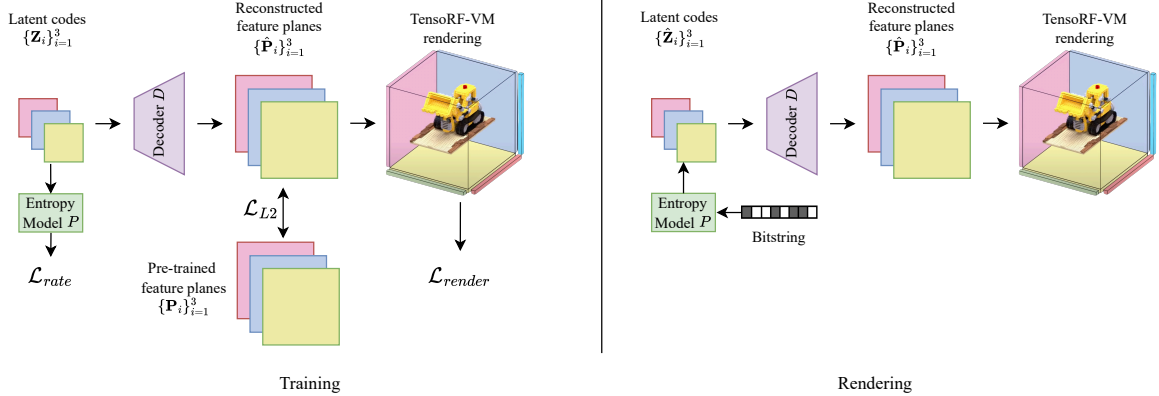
Latent codes $\{\mathbf{Z}_i\}_{i=1}^3$

Decoder $D$

Reconstructed feature planes $\{\hat{\mathbf{P}}_i\}_{i=1}^3$

TensoRF-VM rendering

Entropy Model $P$

$\mathcal{L}_{rate}$

$\mathcal{L}_{L2}$

Pre-trained feature planes $\{\mathbf{P}_i\}_{i=1}^3$

$\mathcal{L}_{render}$

Training

Latent codes $\{\hat{\mathbf{Z}}_i\}_{i=1}^3$

Decoder $D$

Reconstructed feature planes $\{\hat{\mathbf{P}}_i\}_{i=1}^3$

TensoRF-VM rendering

Entropy Model $P$

Bitstring

Rendering